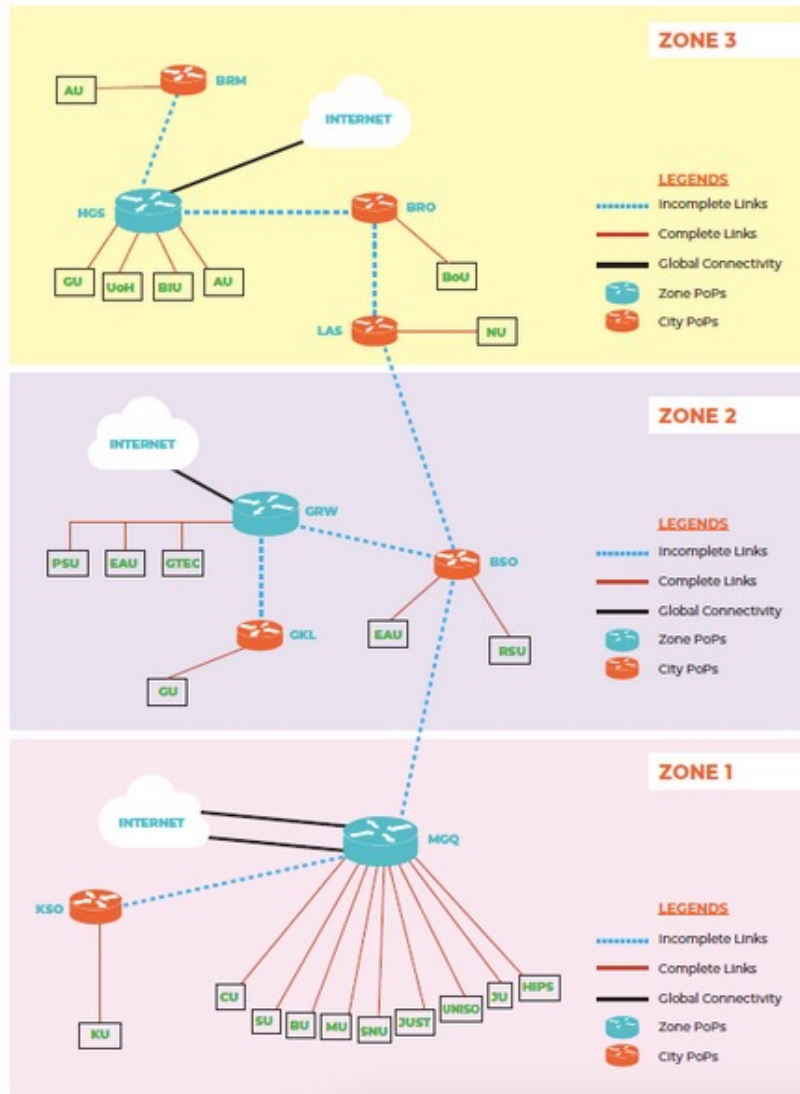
ZONE 3

AU
BRM
INTERNET
HGS
BRO
GU
UoH
BIU
AU
BoU
LAS
NU

LEGENDS
Incomplete Links
Complete Links
Global Connectivity
Zone PoPs
City PoPs

ZONE 2

INTERNET
GRW
PSU
EAU
GTEC
BSO
GKL
EAU
RSU
GU

LEGENDS
Incomplete Links
Complete Links
Global Connectivity
Zone PoPs
City PoPs

ZONE 1

INTERNET
MGQ
KSO
KU
CU
SU
BU
MU
SNU
JUST
UNISO
JU
HIPS

LEGENDS
Incomplete Links
Complete Links
Global Connectivity
Zone PoPs
City PoPs